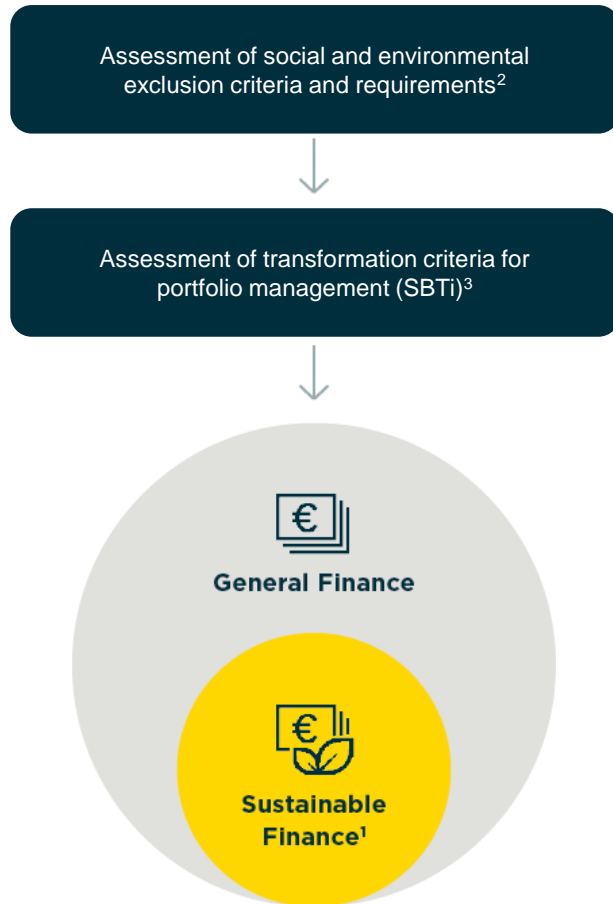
Assessment of social and environmental exclusion criteria and requirements$^2$

Assessment of transformation criteria for portfolio management (SBTi)$^3$

€

General Finance

€

Sustainable Finance$^1$